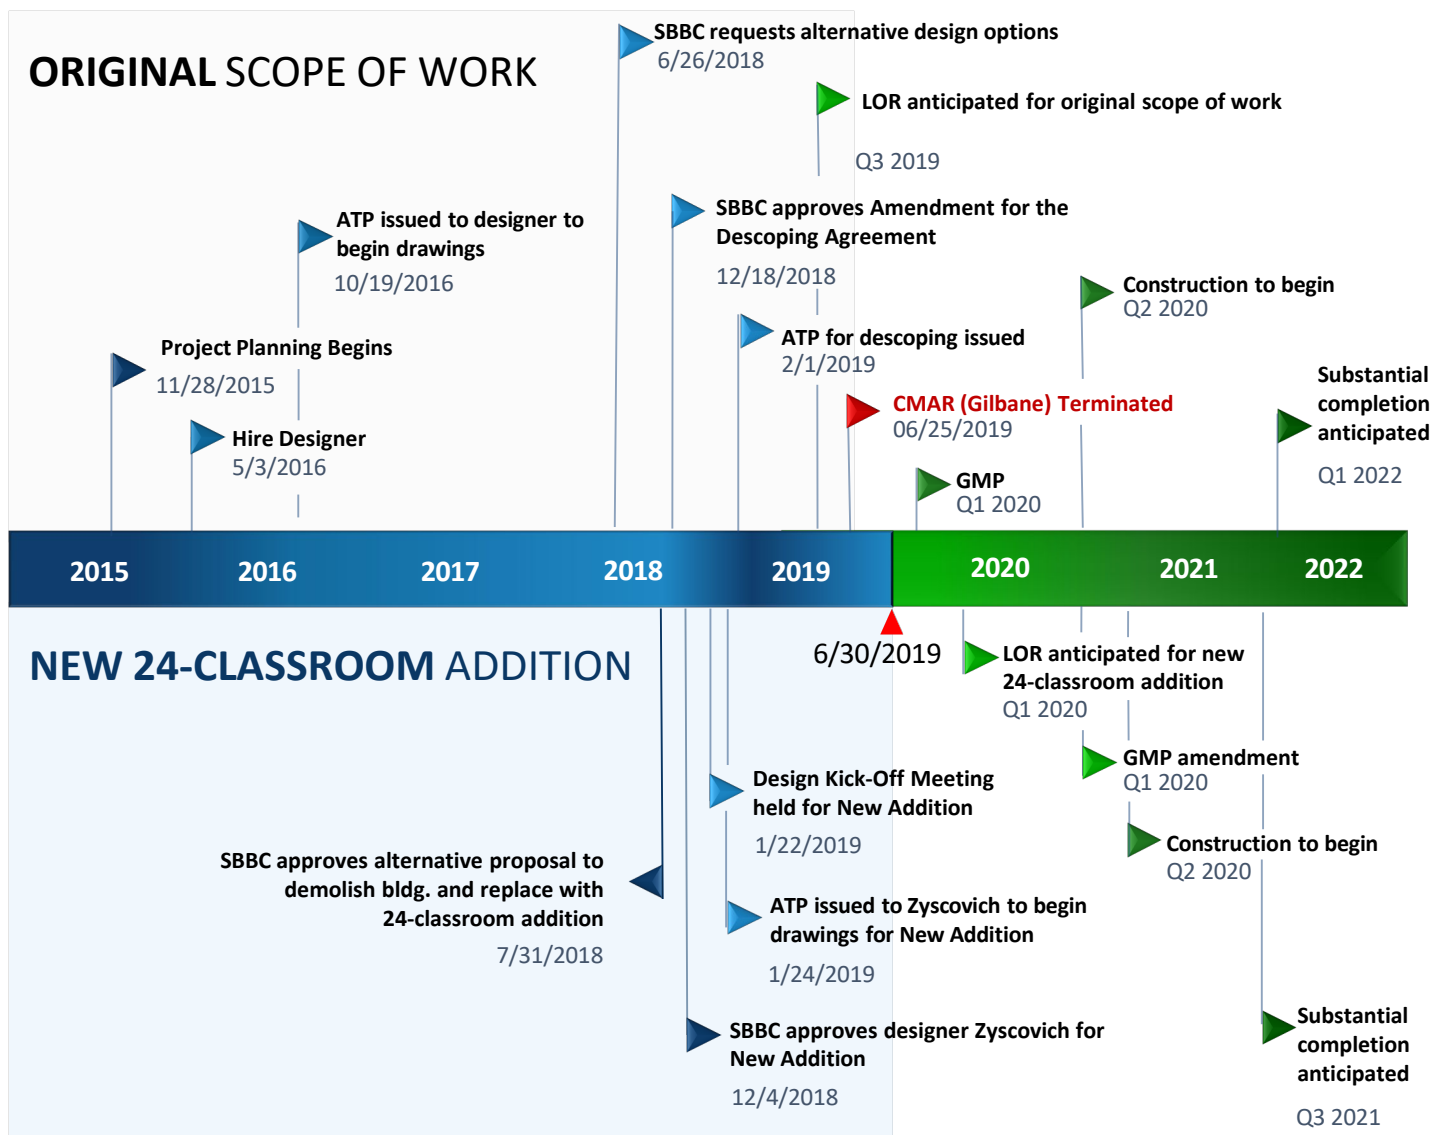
ORIGINAL SCOPE OF WORK

SBBC requests alternative design options
6/26/2018

LOR anticipated for original scope of work
Q3 2019

ATP issued to designer to begin drawings
10/19/2016

SBBC approves Amendment for the Descoping Agreement
12/18/2018

Construction to begin
Q2 2020

Project Planning Begins
11/28/2015

ATP for descoping issued
2/1/2019

Substantial completion anticipated
Q1 2022

CMAR (Gilbane) Terminated
06/25/2019

Hire Designer
5/3/2016

GMP
Q1 2020

2015 2016 2017 2018 2019 2020 2021 2022

6/30/2019

NEW 24-CLASSROOM ADDITION

LOR anticipated for new 24-classroom addition
Q1 2020

GMP amendment
Q1 2020

Design Kick-Off Meeting held for New Addition
1/22/2019

Construction to begin
Q2 2020

SBBC approves alternative proposal to demolish bldg. and replace with 24-classroom addition
7/31/2018

ATP issued to Zyscovich to begin drawings for New Addition
1/24/2019

SBBC approves designer Zyscovich for New Addition
12/4/2018

Substantial completion anticipated
Q3 2021